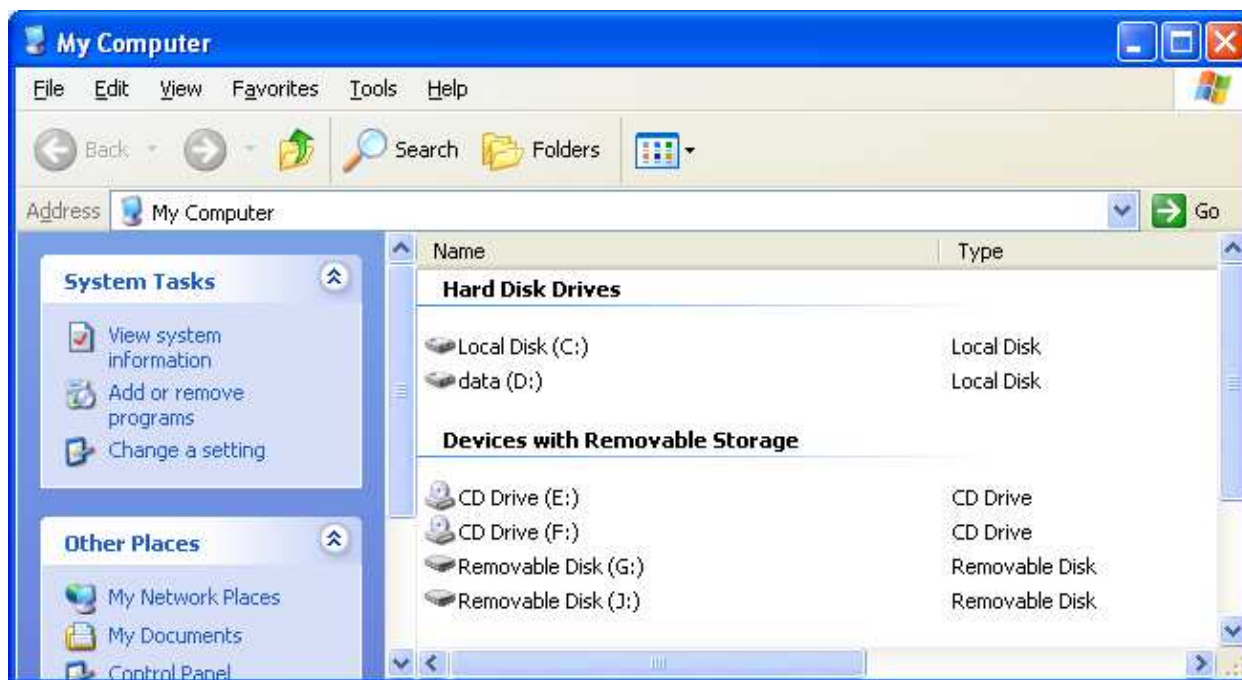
My Computer

File Edit View Favorites Tools Help

Back Search Folders

Address My Computer Go

System Tasks

View system information
Add or remove programs
Change a setting

Other Places

My Network Places
My Documents
Control Panel

| Name | Type |
|---|---|
| **Hard Disk Drives** | |
| Local Disk (C:) | Local Disk |
| data (D:) | Local Disk |
| **Devices with Removable Storage** | |
| CD Drive (E:) | CD Drive |
| CD Drive (F:) | CD Drive |
| Removable Disk (G:) | Removable Disk |
| Removable Disk (J:) | Removable Disk |